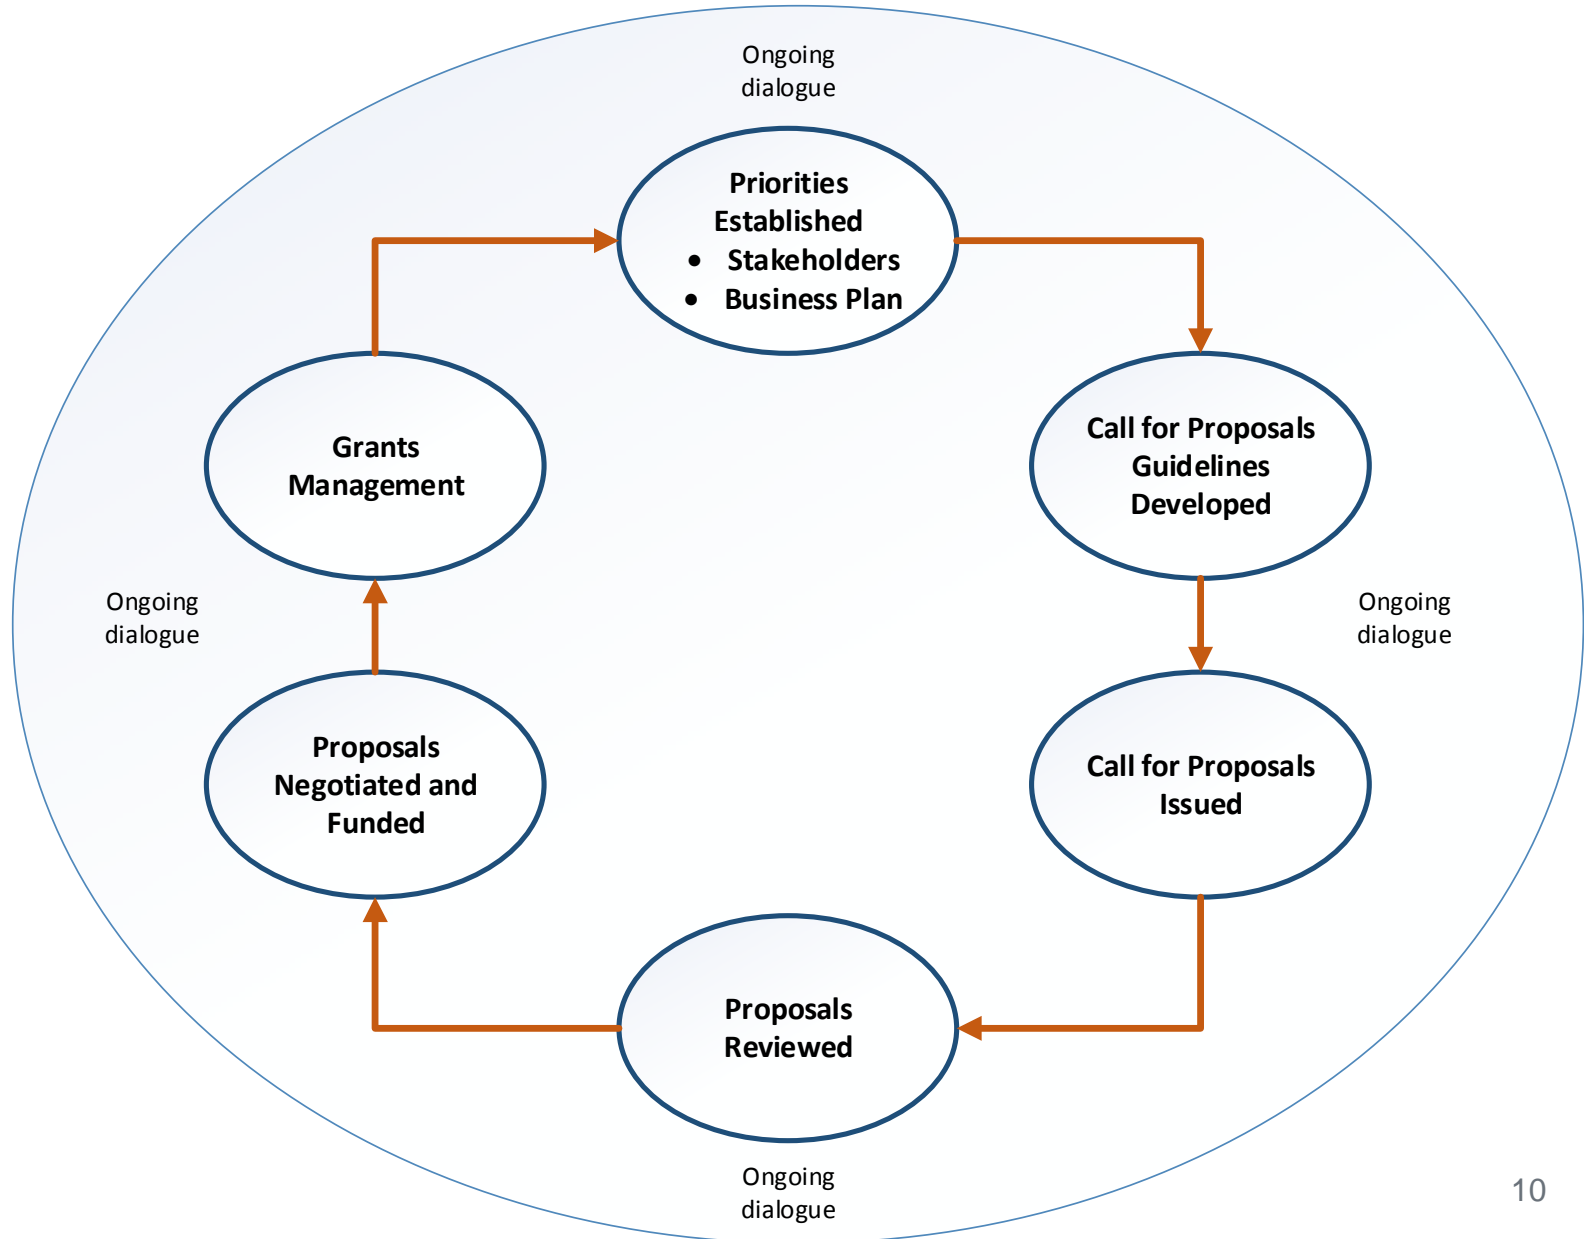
Ongoing dialogue

Priorities Established
- Stakeholders
- Business Plan

Grants Management

Call for Proposals Guidelines Developed

Ongoing dialogue

Ongoing dialogue

Proposals Negotiated and Funded

Call for Proposals Issued

Proposals Reviewed

Ongoing dialogue

10